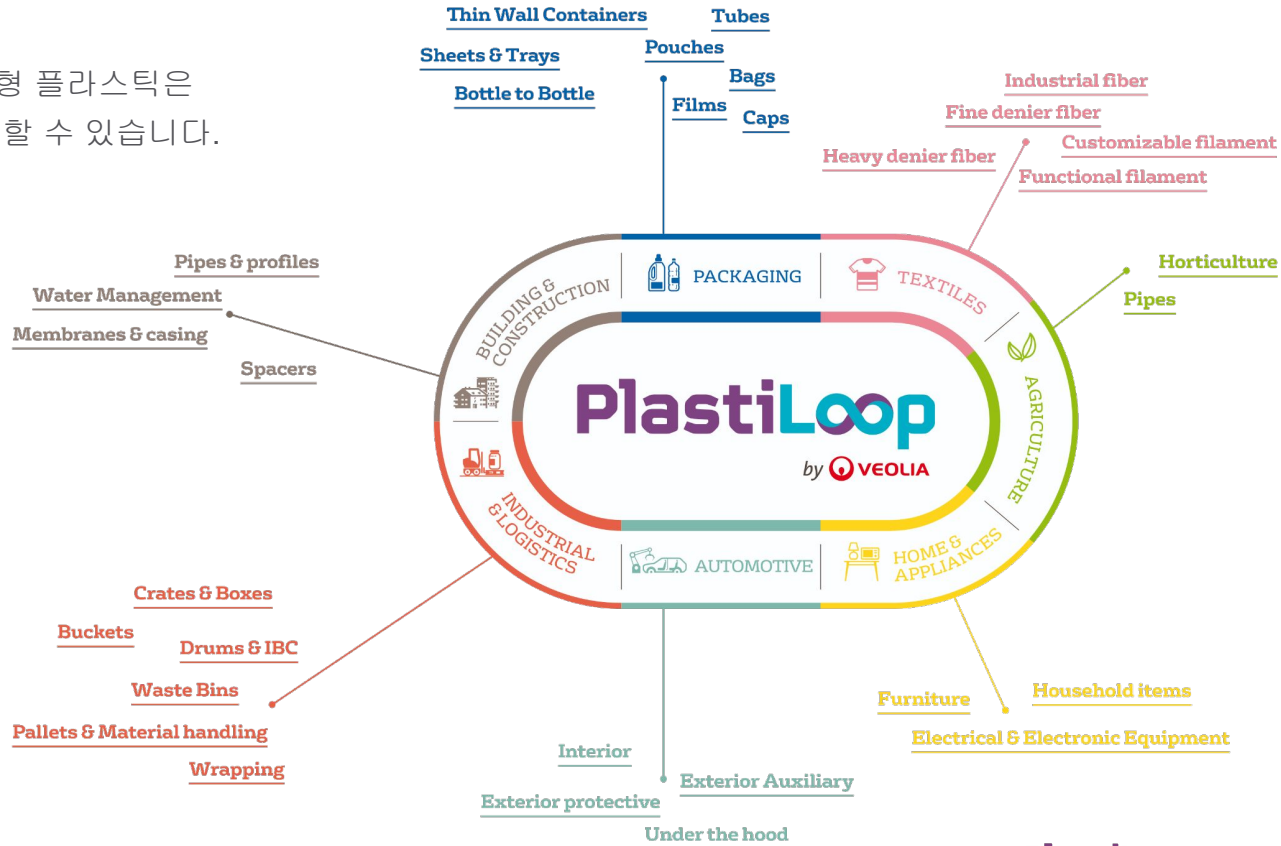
형 플라스틱은
할 수 있습니다.

Thin Wall Containers
Tubes
Pouches
Sheets & Trays
Bags
Bottle to Bottle
Films
Caps

Industrial fiber
Fine denier fiber
Customizable filament
Heavy denier fiber
Functional filament

Horticulture
Pipes

Pipes & profiles
Water Management
Membranes & casing
Spacers

PACKAGING
TEXTILES
BUILDING & CONSTRUCTION
AGRICULTURE
INDUSTRIAL & LOGISTICS
AUTOMOTIVE
HOME & APPLIANCES

PlastiLoop
by VEOLIA

Crates & Boxes
Buckets
Drums & IBC
Waste Bins
Pallets & Material handling
Wrapping

Furniture
Household items
Electrical & Electronic Equipment

Interior
Exterior Auxiliary
Exterior protective
Under the hood